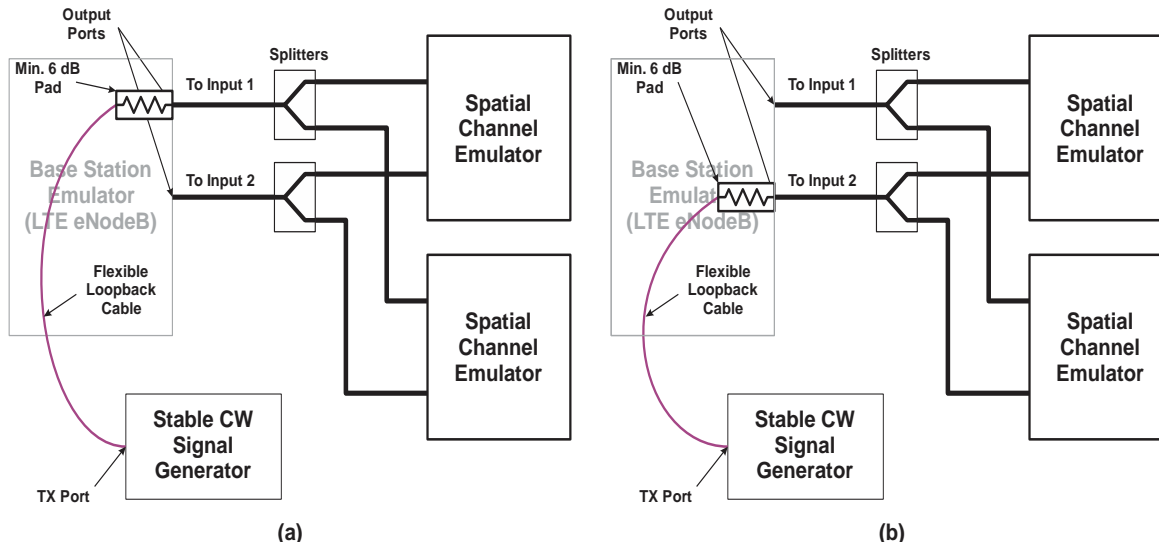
Output Ports

Min. 6 dB Pad

Splitters

To Input 1

Spatial Channel Emulator

Base Station Emulator (LTE eNodeB)

To Input 2

Flexible Loopback Cable

Spatial Channel Emulator

Stable CW Signal Generator

TX Port

(a)

Output Ports

Min. 6 dB Pad

Splitters

To Input 1

Spatial Channel Emulator

Base Station Emulat (LTE eNodeB)

To Input 2

Flexible Loopback Cable

Spatial Channel Emulator

Stable CW Signal Generator

TX Port

(b)